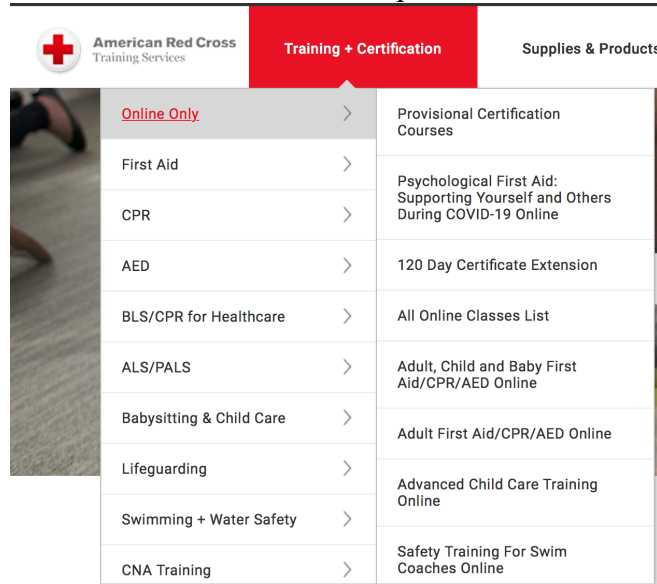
American Red Cross
Training Services

Training + Certification

Supplies & Products

Online Only

First Aid

CPR

AED

BLS/CPR for Healthcare

ALS/PALS

Babysitting & Child Care

Lifeguarding

Swimming + Water Safety

CNA Training

Provisional Certification Courses

Psychological First Aid: Supporting Yourself and Others During COVID-19 Online

120 Day Certificate Extension

All Online Classes List

Adult, Child and Baby First Aid/CPR/AED Online

Adult First Aid/CPR/AED Online

Advanced Child Care Training Online

Safety Training For Swim Coaches Online